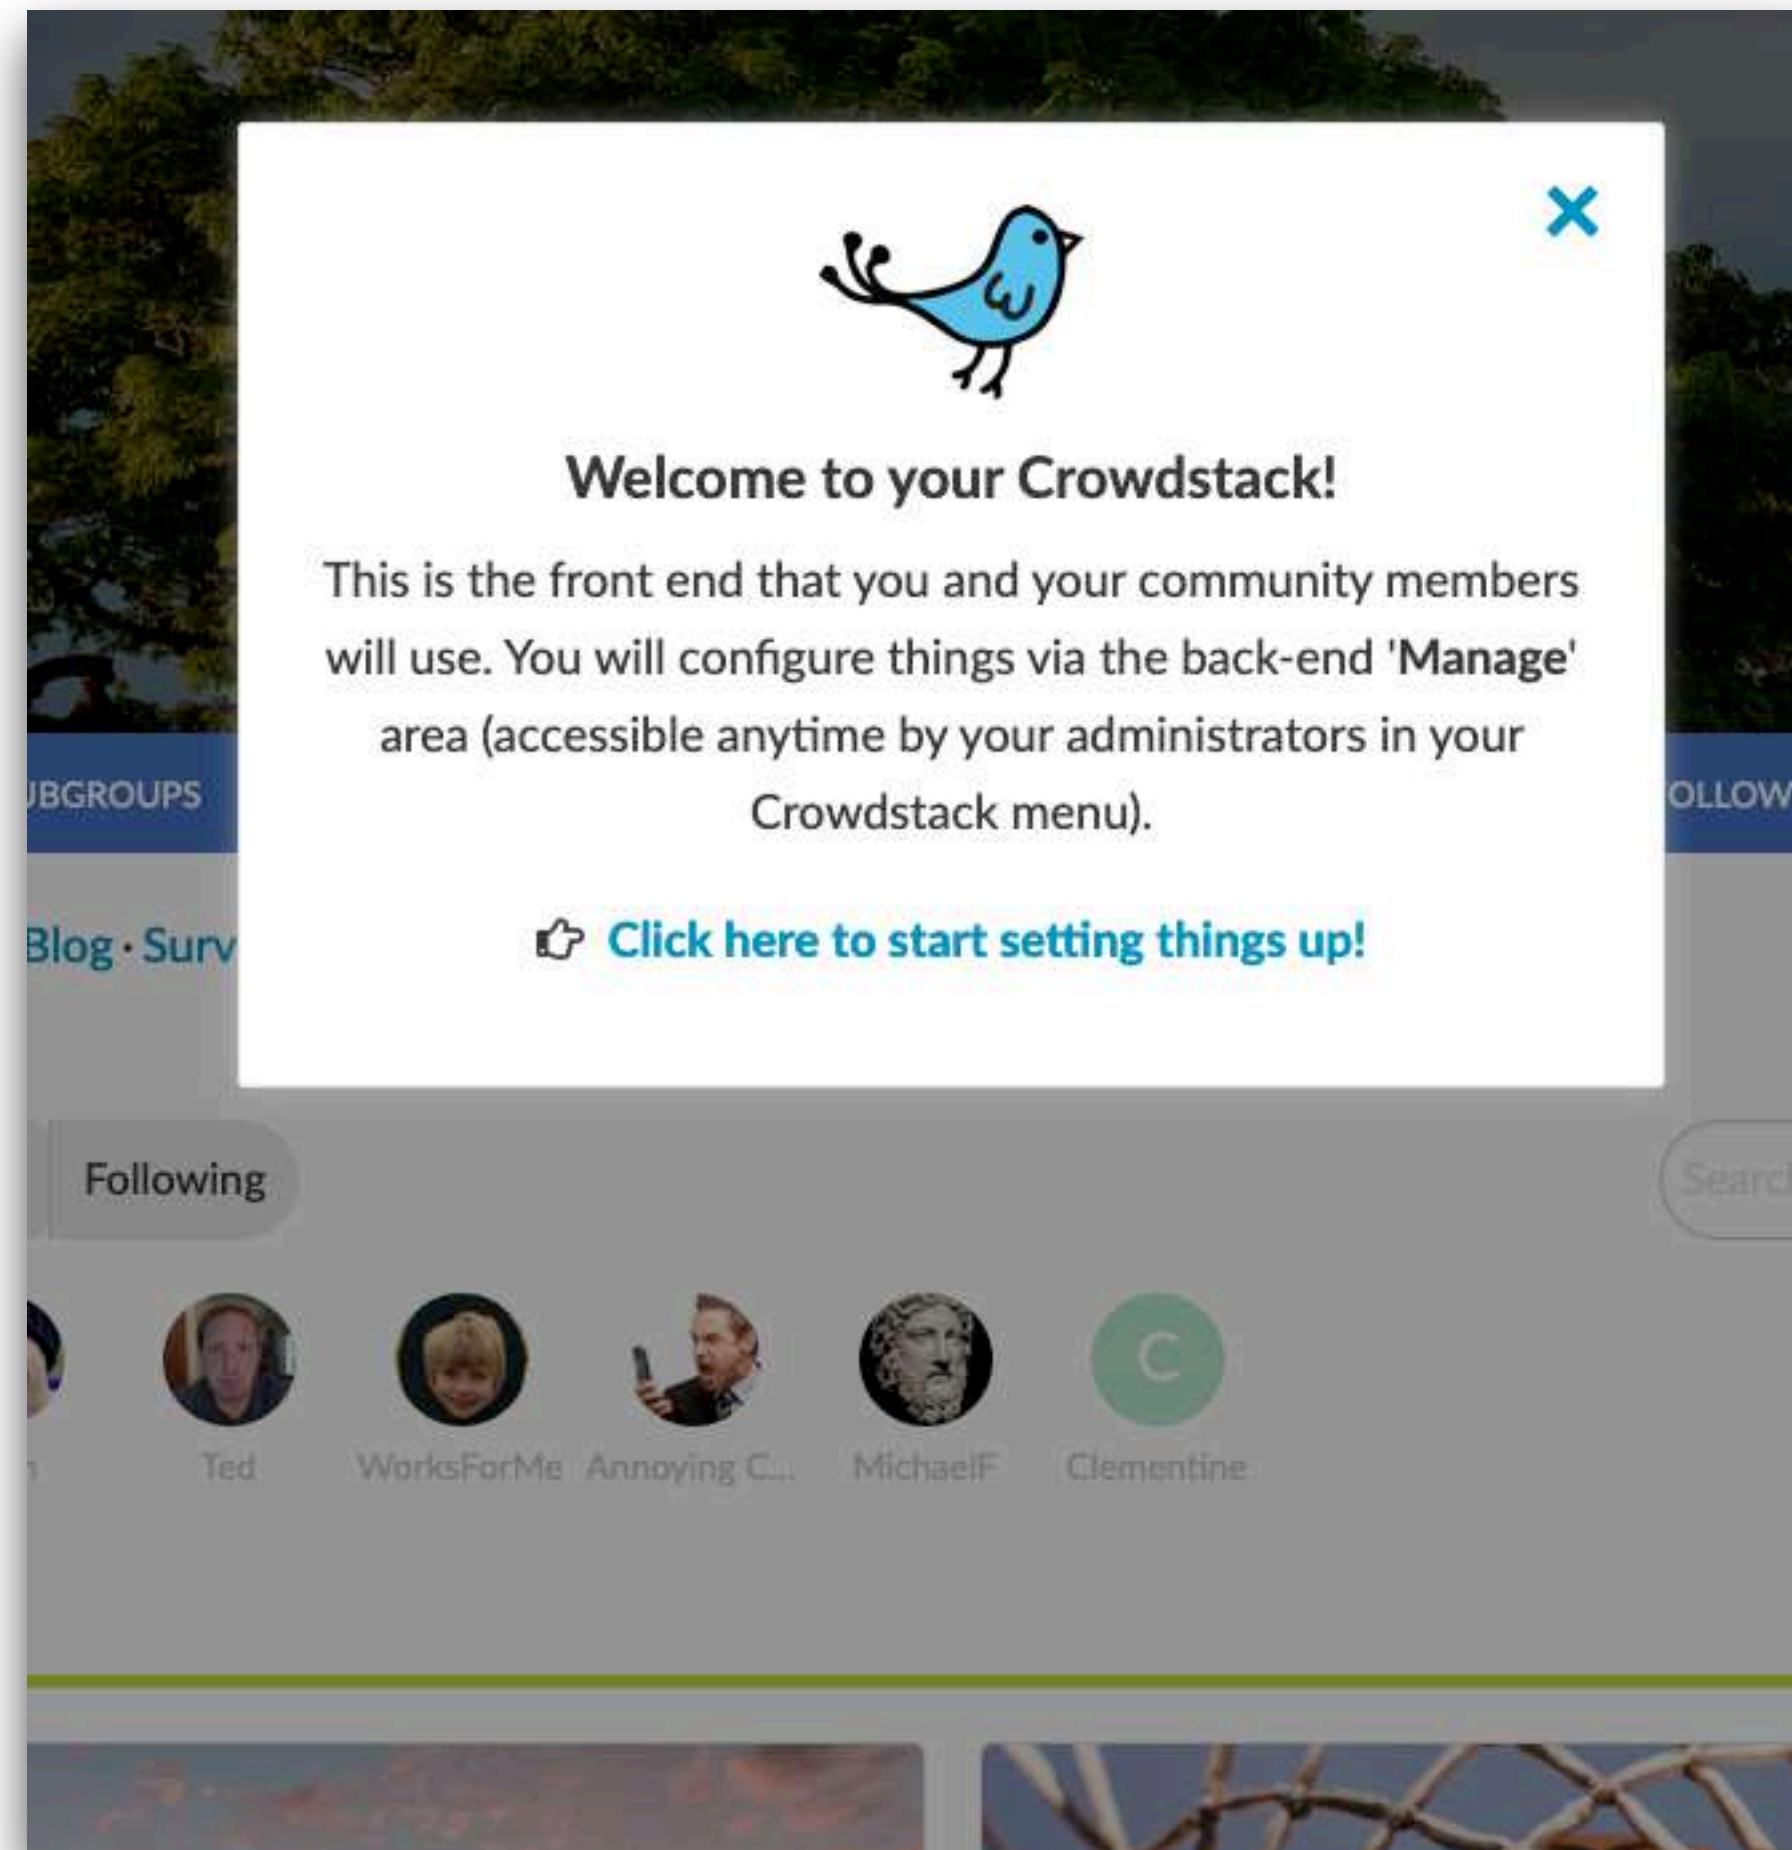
×

Welcome to your Crowdstack!

This is the front end that you and your community members will use. You will configure things via the back-end '**Manage**' area (accessible anytime by your administrators in your Crowdstack menu).

Click here to start setting things up!

UBGROUPS

OLLOW

Blog · Surv

Following

Searc

Ted WorksForMe Annoying C... MichaelF Clementine

C